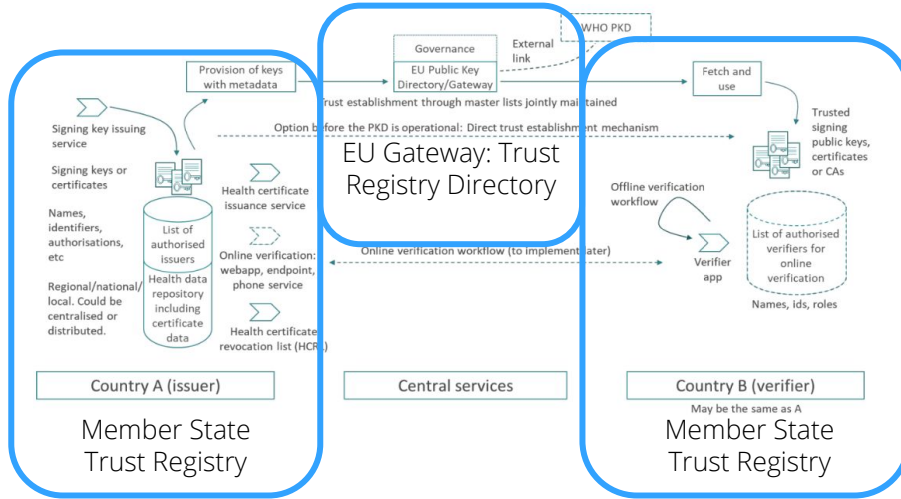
WHO PKD

Governance

EU Public Key Directory/Gateway

External link

Provision of keys with metadata

Fetch and use

Trust establishment through master lists jointly maintained

Option before the PKD is operational: Direct trust establishment mechanism

Signing key issuing service

Signing keys or certificates

Names, identifiers, authorisations, etc

Regional/national/local. Could be centralised or distributed.

List of authorised issuers

Health data repository including certificate data

Health certificate issuance service

Online verification: webapp, endpoint, phone service

Health certificate revocation list (HCRL)

EU Gateway: Trust Registry Directory

Online verification workflow (to implement later)

Offline verification workflow

Verifier app

Trusted signing public keys, certificates or CAs

List of authorised verifiers for online verification

Names, ids, roles

Country A (issuer)

Central services

Country B (verifier)

May be the same as A

Member State Trust Registry

Member State Trust Registry